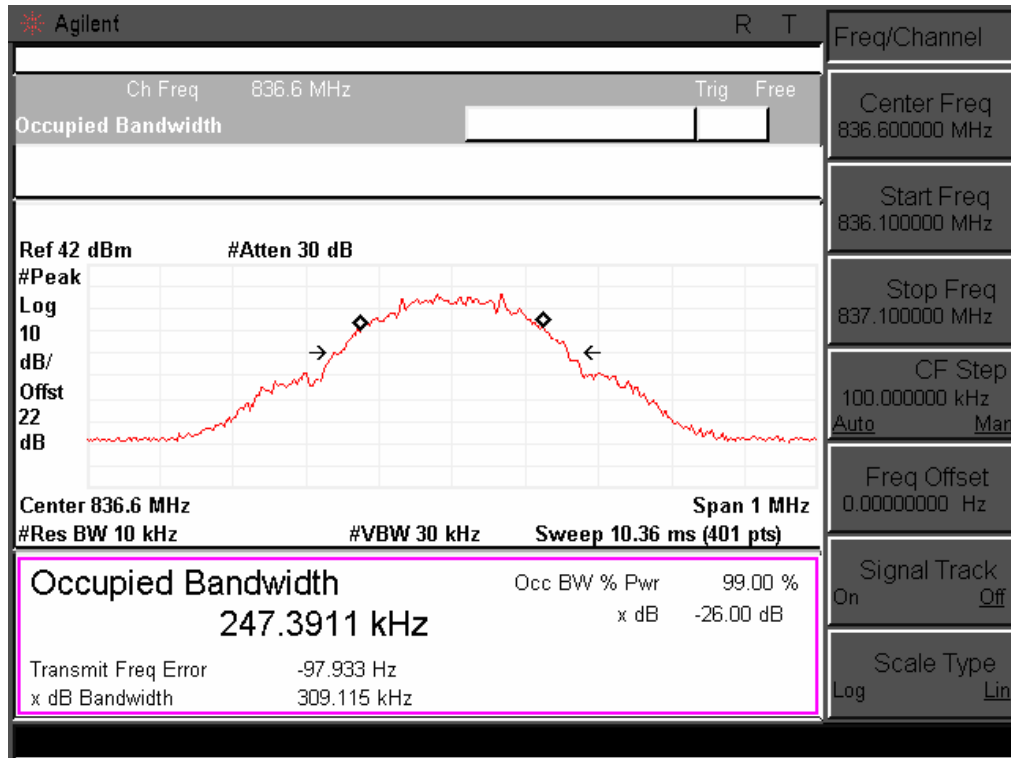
Agilent R T

Ch Freq 836.6 MHz Trig Free
Occupied Bandwidth

Ref 42 dBm #Atten 30 dB
#Peak
Log
10
dB/
Offst
22
dB

Center 836.6 MHz Span 1 MHz
#Res BW 10 kHz #VBW 30 kHz Sweep 10.36 ms (401 pts)

Occupied Bandwidth
247.3911 kHz

Occ BW % Pwr 99.00 %
x dB -26.00 dB

Transmit Freq Error -97.933 Hz
x dB Bandwidth 309.115 kHz

Freq/Channel

Center Freq
836.600000 MHz

Start Freq
836.100000 MHz

Stop Freq
837.100000 MHz

CF Step
100.000000 kHz
Auto Man

Freq Offset
0.00000000 Hz

Signal Track
On Off

Scale Type
Log Lin